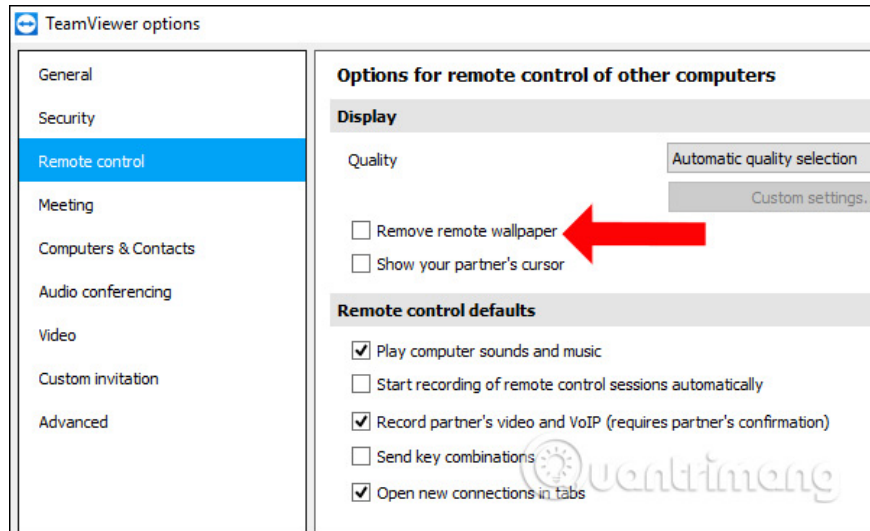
TeamViewer options

General
Security
Remote control
Meeting
Computers & Contacts
Audio conferencing
Video
Custom invitation
Advanced

Options for remote control of other computers

Display

Quality
Automatic quality selection
Custom settings.

Remove remote wallpaper
Show your partner's cursor

Remote control defaults

Play computer sounds and music
Start recording of remote control sessions automatically
Record partner's video and VoIP (requires partner's confirmation)
Send key combinations
Open new connections in tabs

Quantrimang